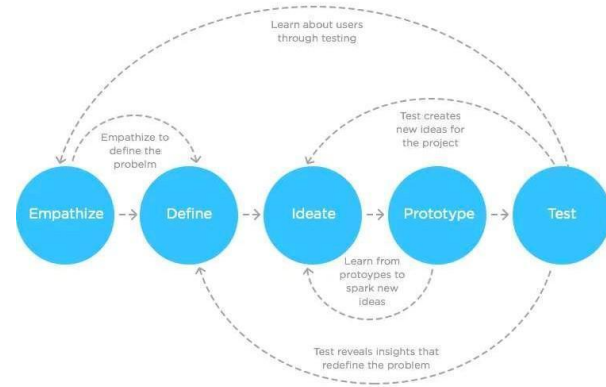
Learn about users through testing

Empathize to define the probelm

Test creates new ideas for the project

Empathize

Define

Ideate

Prototype

Test

Learn from protoypes to spark new ideas

Test reveals insights that redefine the problem